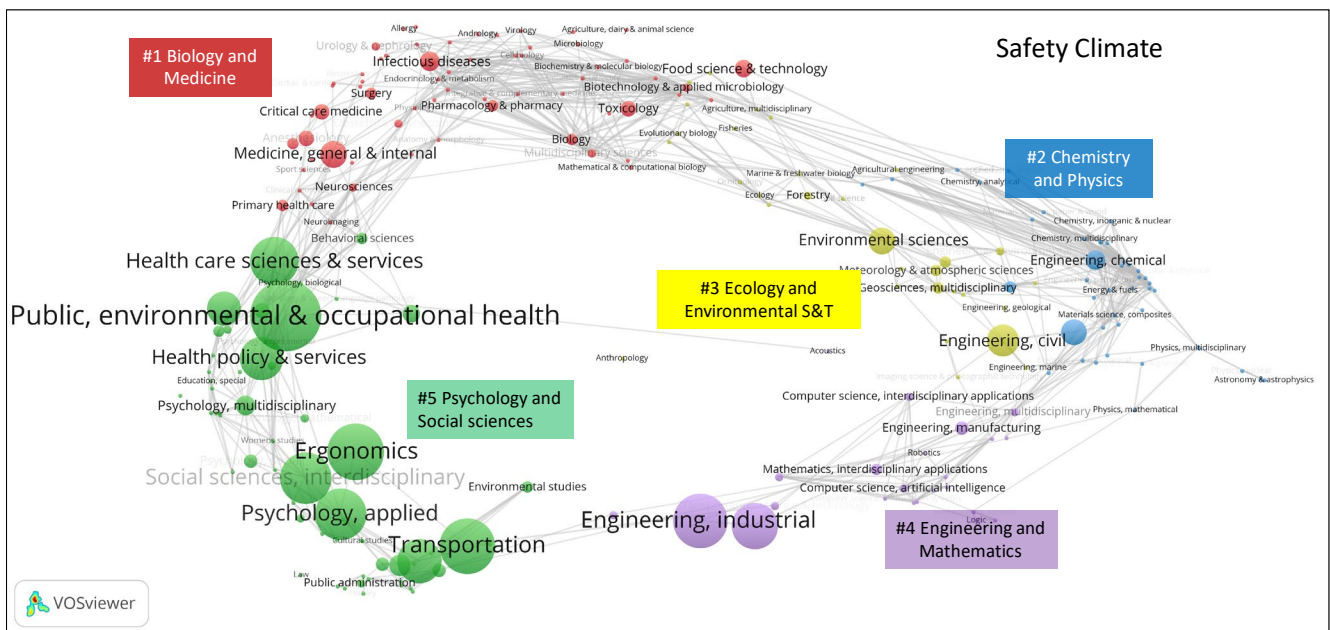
Safety Climate

#1 Biology and Medicine

#2 Chemistry and Physics

#3 Ecology and Environmental S&T

#4 Engineering and Mathematics

#5 Psychology and Social sciences

Allergy
Andrology
Virology
Agriculture, dairy & animal science
Urology & nephrology
Microbiology
Cell biology
Infectious diseases
Biochemistry & molecular biology
Food science & technology
Endocrinology & metabolism
Biotechnology & applied microbiology
Surgery
Integrative & complementary medicine
Pharmacology & pharmacy
Toxicology
Agriculture, multidisciplinary
Critical care medicine
Anesthesiology
Anatomy & morphology
Evolutionary biology
Fisheries
Biology
Multidisciplinary sciences
Medicine, general & internal
Sport sciences
Mathematical & computational biology
Marine & freshwater biology
Agricultural engineering
Chemistry, analytical
Neurosciences
Ecology
Forestry
Primary health care
Neuroimaging
Behavioral sciences
Chemistry, inorganic & nuclear
Chemistry, multidisciplinary
Environmental sciences
Health care sciences & services
Engineering, chemical
Meteorology & atmospheric sciences
Psychology, biological
Geosciences, multidisciplinary
Energy & fuels
Public, environmental & occupational health
Engineering, geological
Materials science, composites
Engineering, civil
Health policy & services
Anthropology
Acoustics
Physics, multidisciplinary
Education, special
Engineering, marine
Astronomy & astrophysics
Psychology, multidisciplinary
Computer science, interdisciplinary applications
Engineering, multidisciplinary
Physics, mathematical
Women's studies
Engineering, manufacturing
Ergonomics
Robotics
Social sciences, interdisciplinary
Mathematics, interdisciplinary applications
Environmental studies
Computer science, artificial intelligence
Psychology, applied
Logic
Engineering, industrial
Cultural studies
Transportation
Law
Public administration

VOSviewer